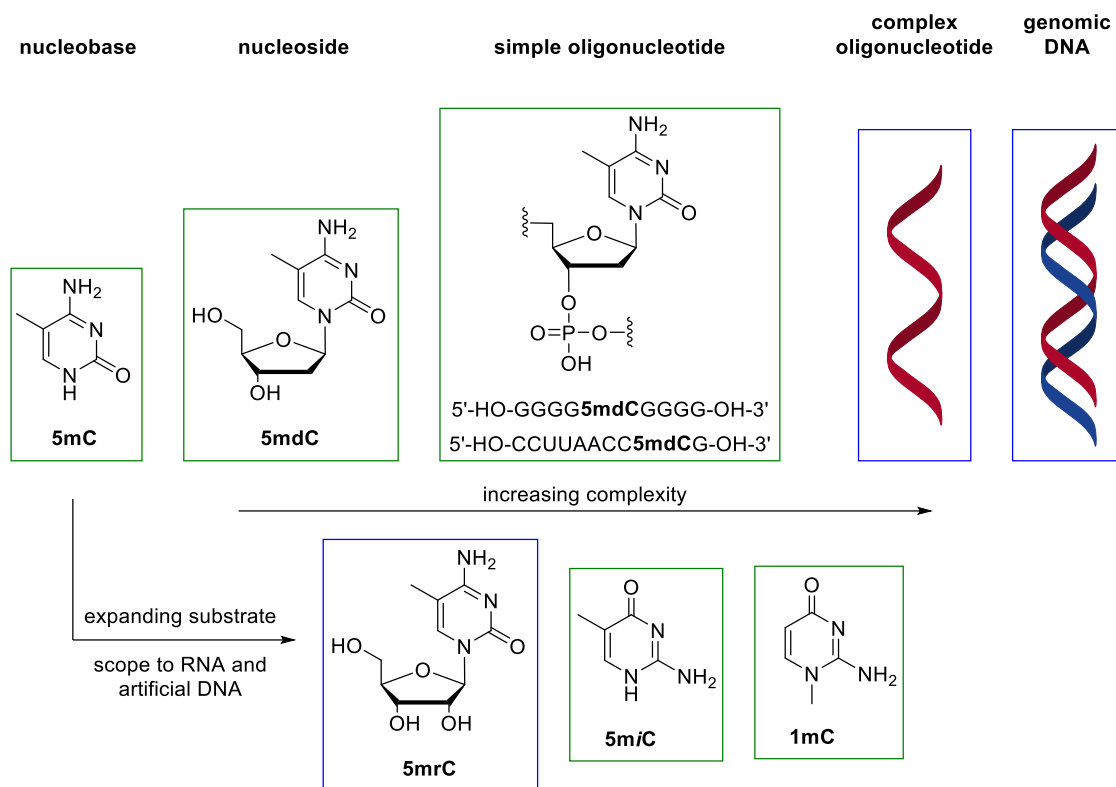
nucleobase

nucleoside

simple oligonucleotide

complex oligonucleotide

genomic DNA

NH$_2$ N O N H

**5mC**

NH$_2$ N O N HO O OH

**5mdC**

NH$_2$ N O N O O O=P-O OH

5'-HO-GGGG**5mdC**GGGG-OH-3'

5'-HO-CCUUAACC**5mdC**G-OH-3'

increasing complexity

expanding substrate

scope to RNA and artificial DNA

NH$_2$ N O N HO O OH OH

**5mrC**

O N N H NH$_2$

**5m*i*C**

O N N NH$_2$

**1mC**